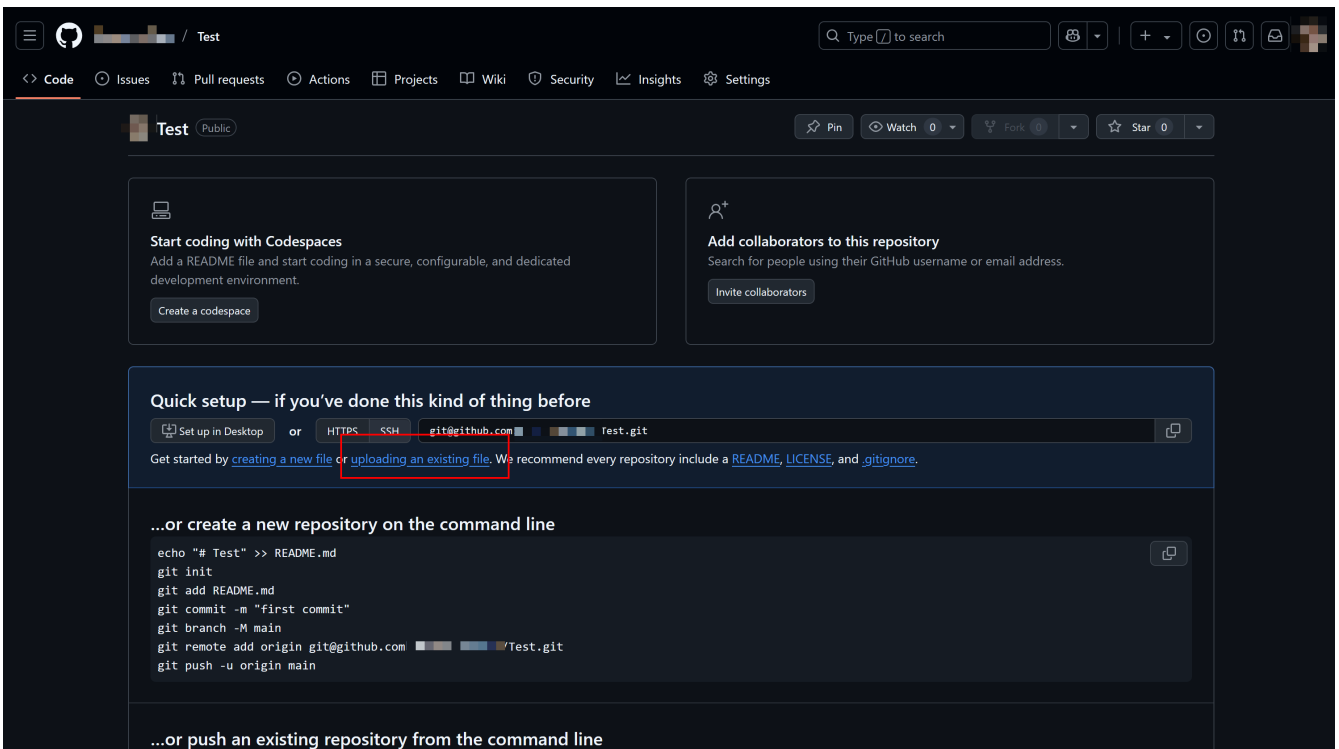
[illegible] / Test

Type / to search

+

Code Issues Pull requests Actions Projects Wiki Security Insights Settings

Test Public

Pin Watch 0 Fork 0 Star 0

Start coding with Codespaces
Add a README file and start coding in a secure, configurable, and dedicated development environment.
Create a codespace

Add collaborators to this repository
Search for people using their GitHub username or email address.
Invite collaborators

Quick setup — if you've done this kind of thing before
Set up in Desktop or HTTPS SSH git@github.com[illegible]Test.git
Get started by creating a new file or uploading an existing file. We recommend every repository include a README, LICENSE, and .gitignore.

...or create a new repository on the command line
echo "# Test" >> README.md
git init
git add README.md
git commit -m "first commit"
git branch -M main
git remote add origin git@github.com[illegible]/Test.git
git push -u origin main

...or push an existing repository from the command line